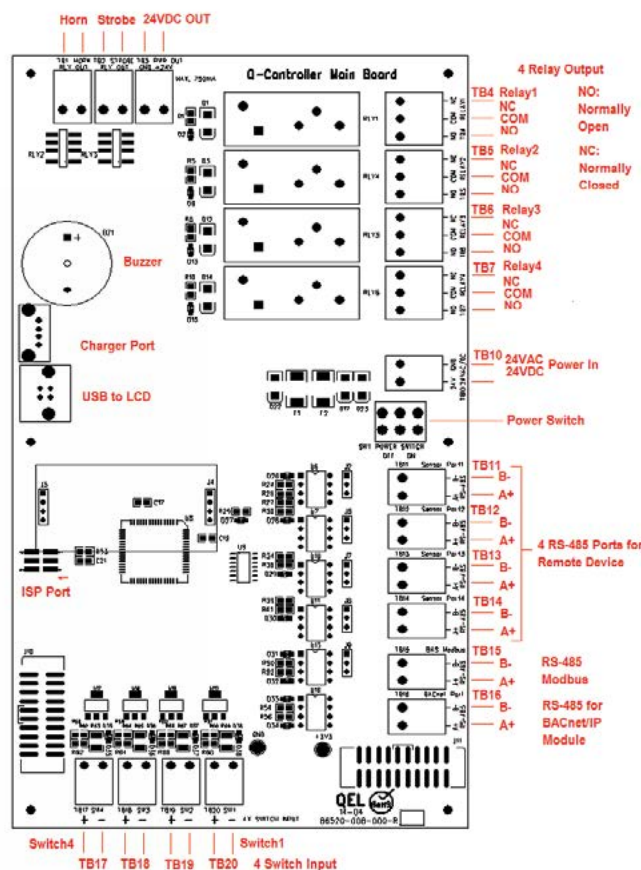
Horn Strobe 24VDC OUT

TB1 HORN RLY OUT TB2 STROBE RLY OUT TB3 PWR OUT GND +24V

MAX. 750mA

Q-Controller Main Board

4 Relay Output

TB4 Relay1
NC
COM
NO

NO: Normally Open

NC: Normally Closed

TB5 Relay2
NC
COM
NO

TB6 Relay3
NC
COM
NO

TB7 Relay4
NC
COM
NO

Buzzer

Charger Port

USB to LCD

TB10 24VAC 24VDC Power In

Power Switch

SW1 POWER SWITCH OFF ON

TB11 B- A+

TB12 B- A+

TB13 B- A+

TB14 B- A+

4 RS-485 Ports for Remote Device

TB15 B- A+ RS-485 Modbus

TB16 B- A+ RS-485 for BACnet/IP Module

ISP Port

QEL

86520-008-000-R

Switch4 Switch1

TB17 TB18 TB19 TB20 4 Switch Input